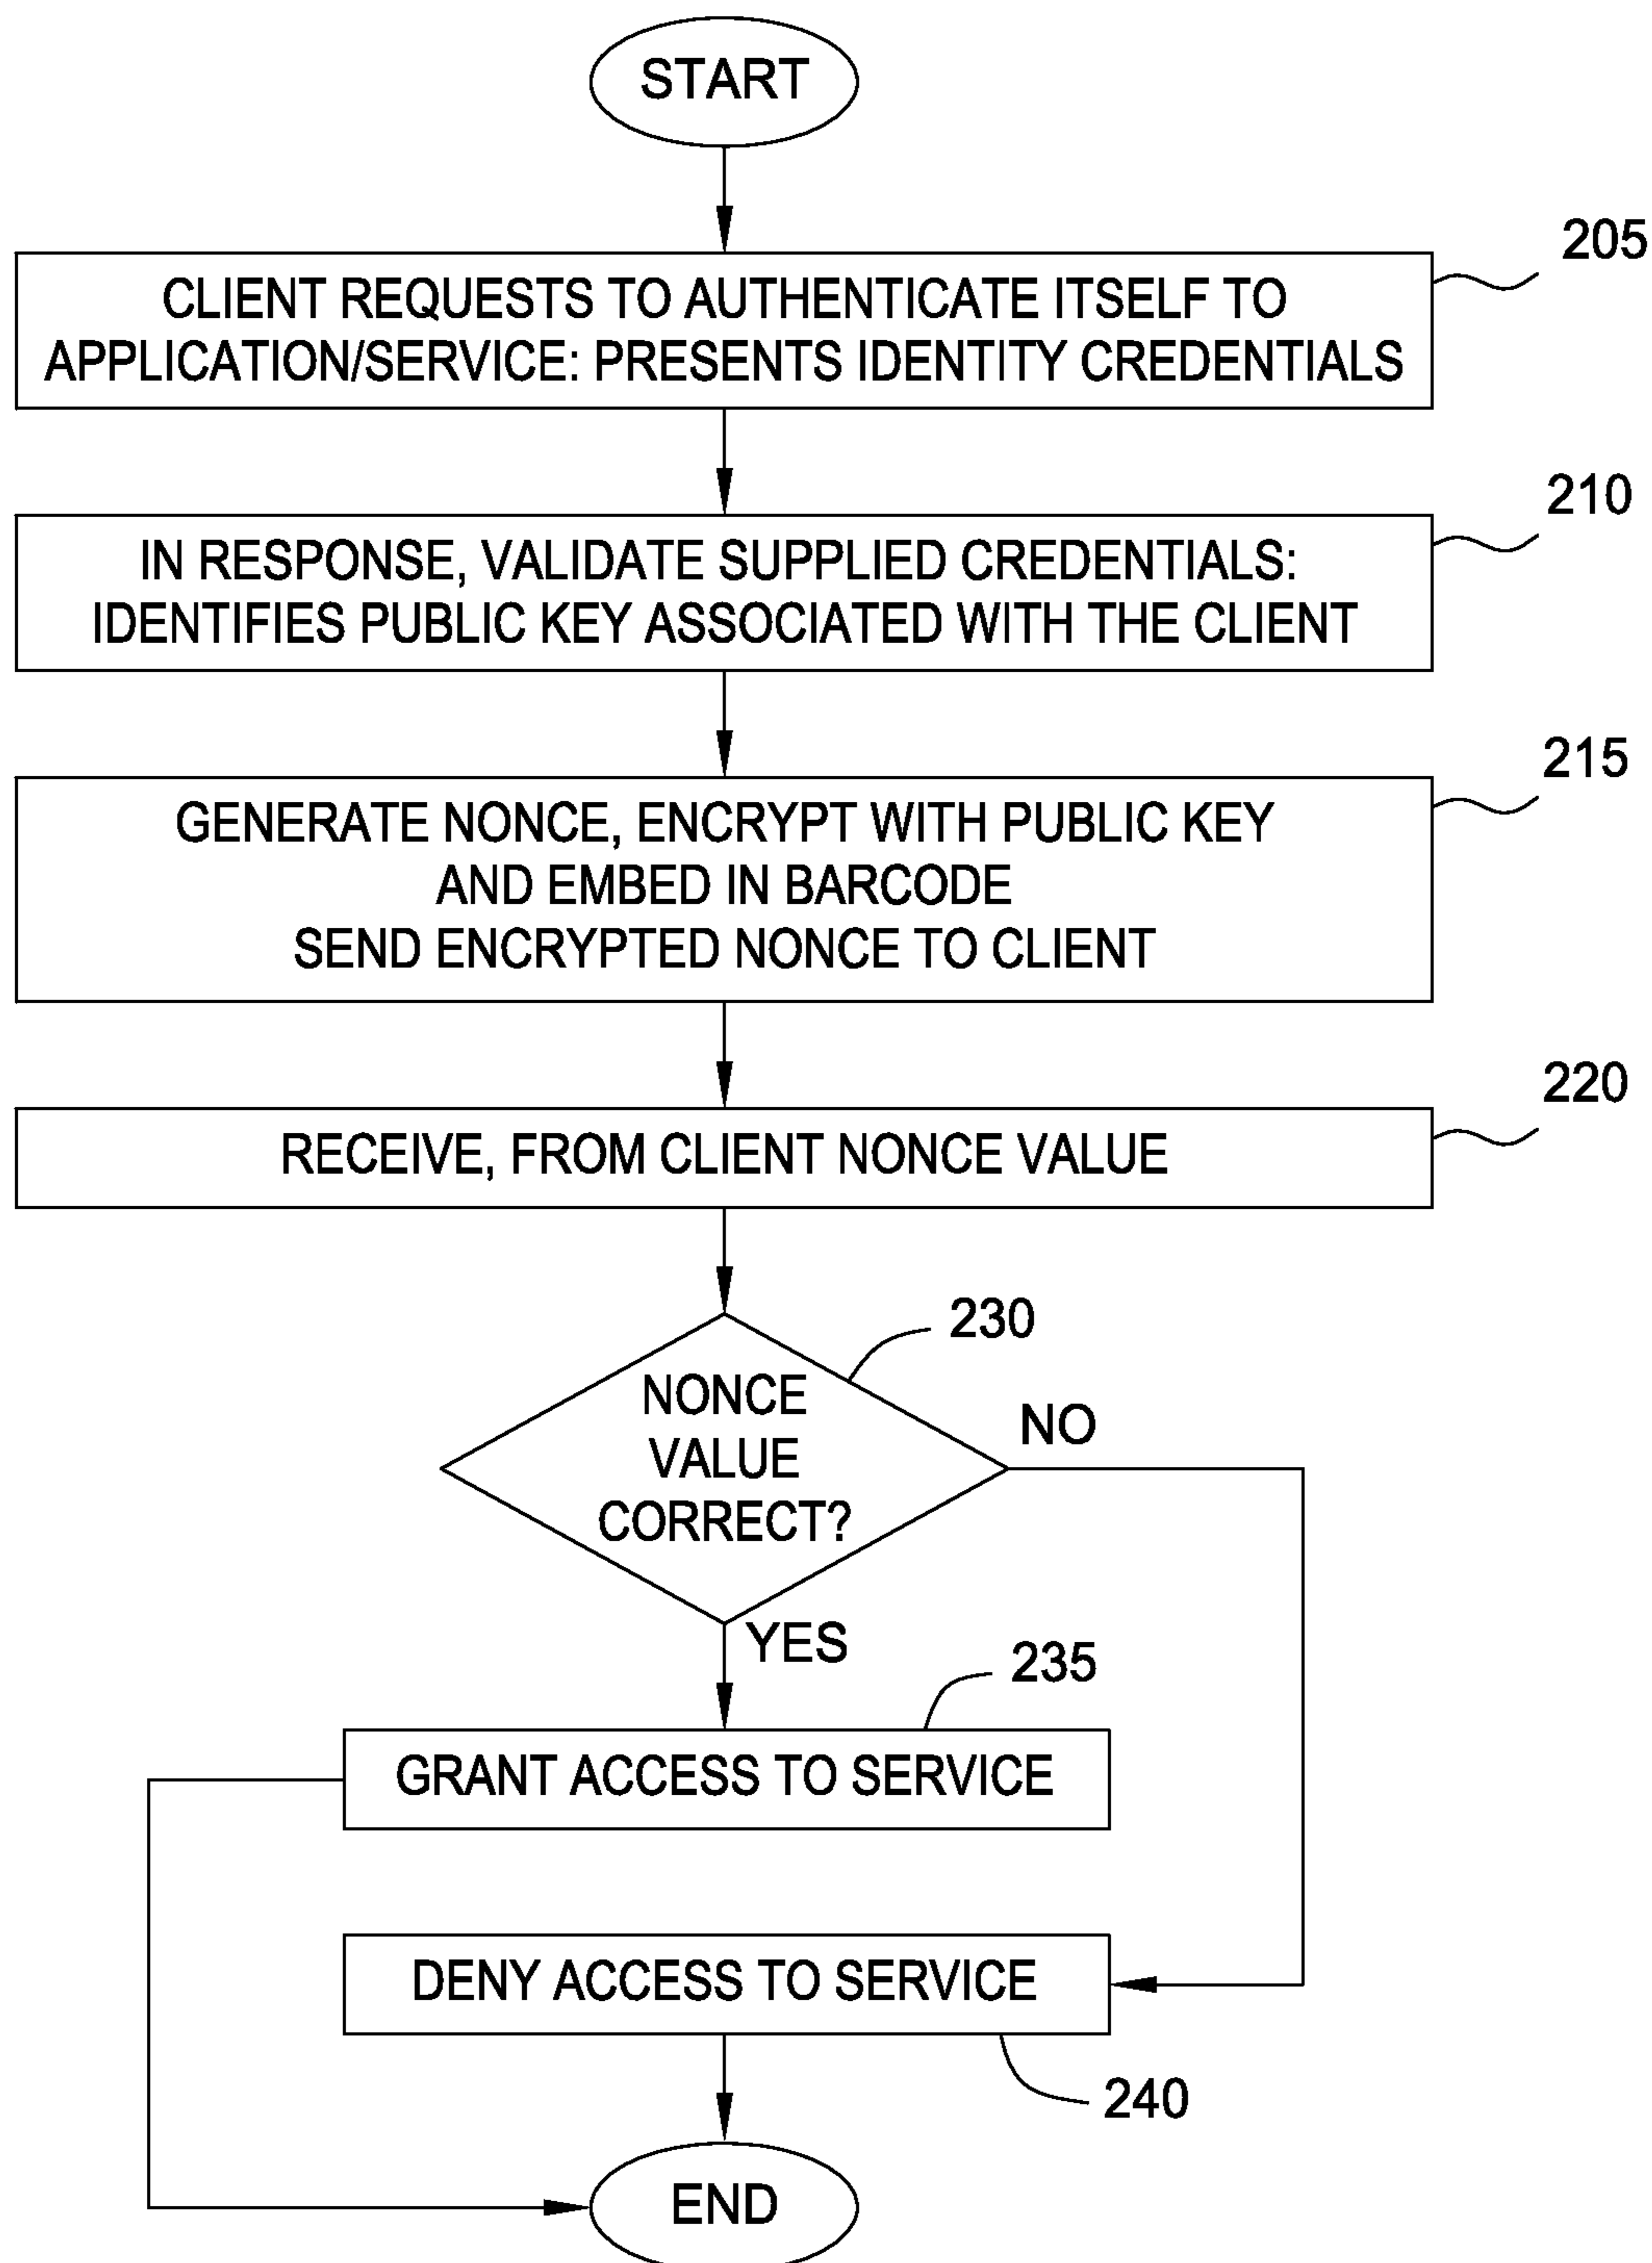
START

205

CLIENT REQUESTS TO AUTHENTICATE ITSELF TO APPLICATION/SERVICE: PRESENTS IDENTITY CREDENTIALS

210

IN RESPONSE, VALIDATE SUPPLIED CREDENTIALS: IDENTIFIES PUBLIC KEY ASSOCIATED WITH THE CLIENT

215

GENERATE NONCE, ENCRYPT WITH PUBLIC KEY
AND EMBED IN BARCODE
SEND ENCRYPTED NONCE TO CLIENT

220

RECEIVE, FROM CLIENT NONCE VALUE

230

NONCE VALUE CORRECT?

NO

YES

235

GRANT ACCESS TO SERVICE

DENY ACCESS TO SERVICE

240

END